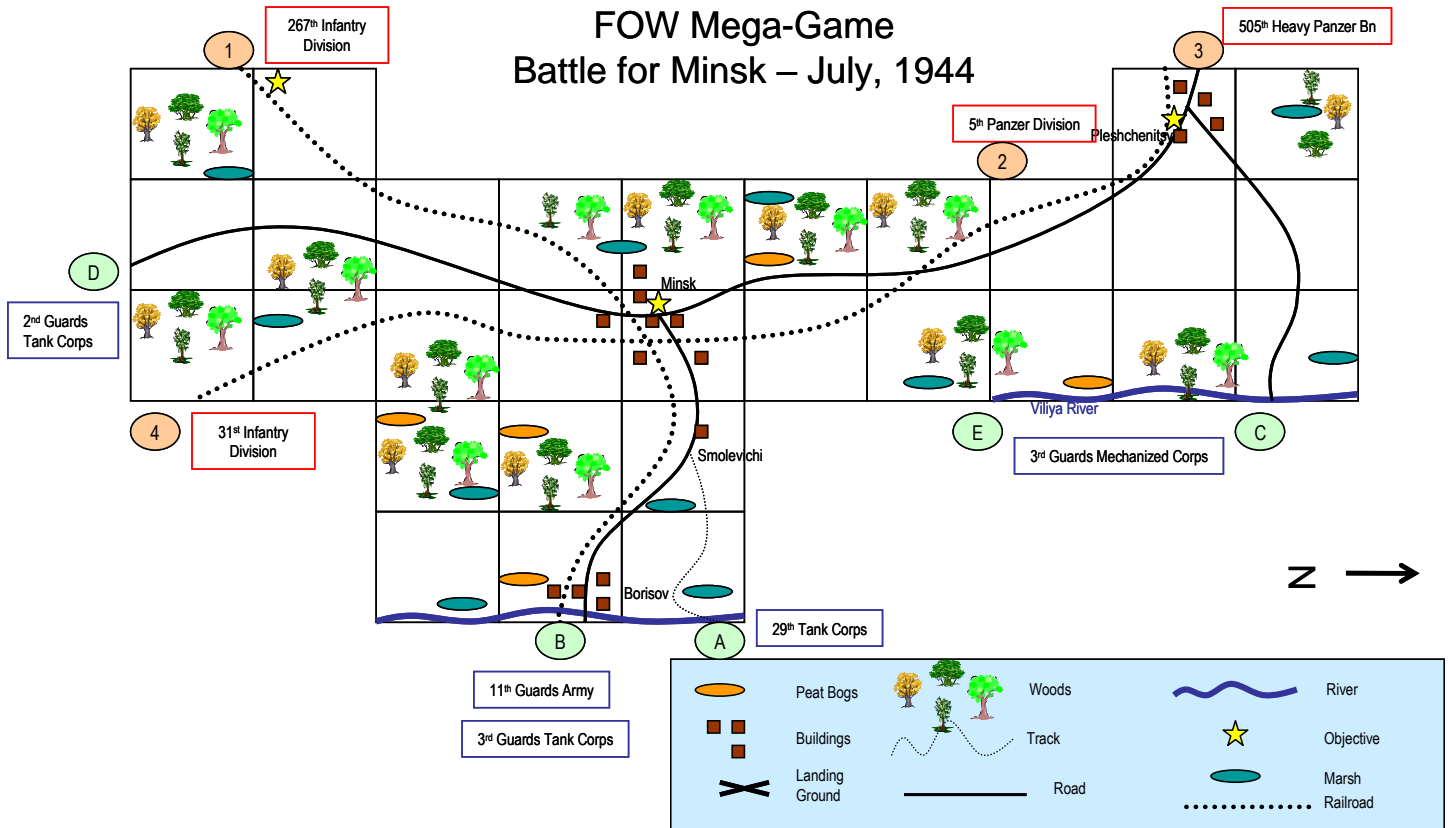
FOW Mega-Game
Battle for Minsk – July, 1944

1

267th Infantry Division

3

505th Heavy Panzer Bn

5th Panzer Division

Pleshchenitsy

2

D

Minsk

2nd Guards Tank Corps

4

31st Infantry Division

Smolevichi

E

Viliya River

C

3rd Guards Mechanized Corps

Borisov

B

A

29th Tank Corps

N

11th Guards Army

3rd Guards Tank Corps

Peat Bogs

Woods

River

Buildings

Track

Objective

Landing Ground

Road

Marsh

Railroad